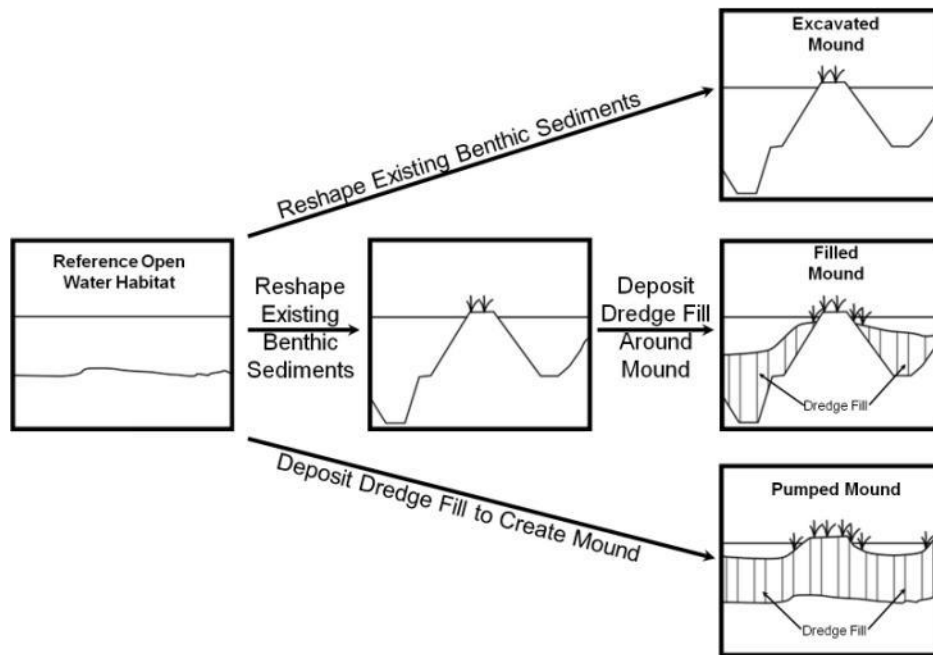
Excavated Mound

Reshape Existing Benthic Sediments

Reference Open Water Habitat

Reshape Existing Benthic Sediments

Deposit Dredge Fill Around Mound

Filled Mound

Dredge Fill

Deposit Dredge Fill to Create Mound

Pumped Mound

Dredge Fill